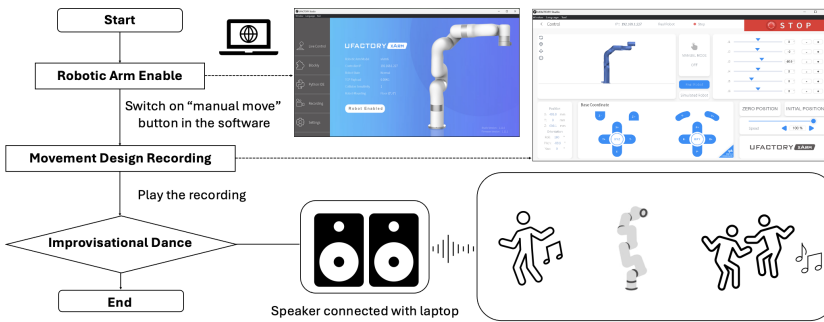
Start

Robotic Arm Enable

Switch on "manual move" button in the software

Movement Design Recording

Play the recording

Improvisational Dance

End

Speaker connected with laptop

UFACTORY xArm

Robot Enabled

Control

STOP

ZERO POSITION

INITIAL POSITION

Base Coordinate

UFACTORY xArm